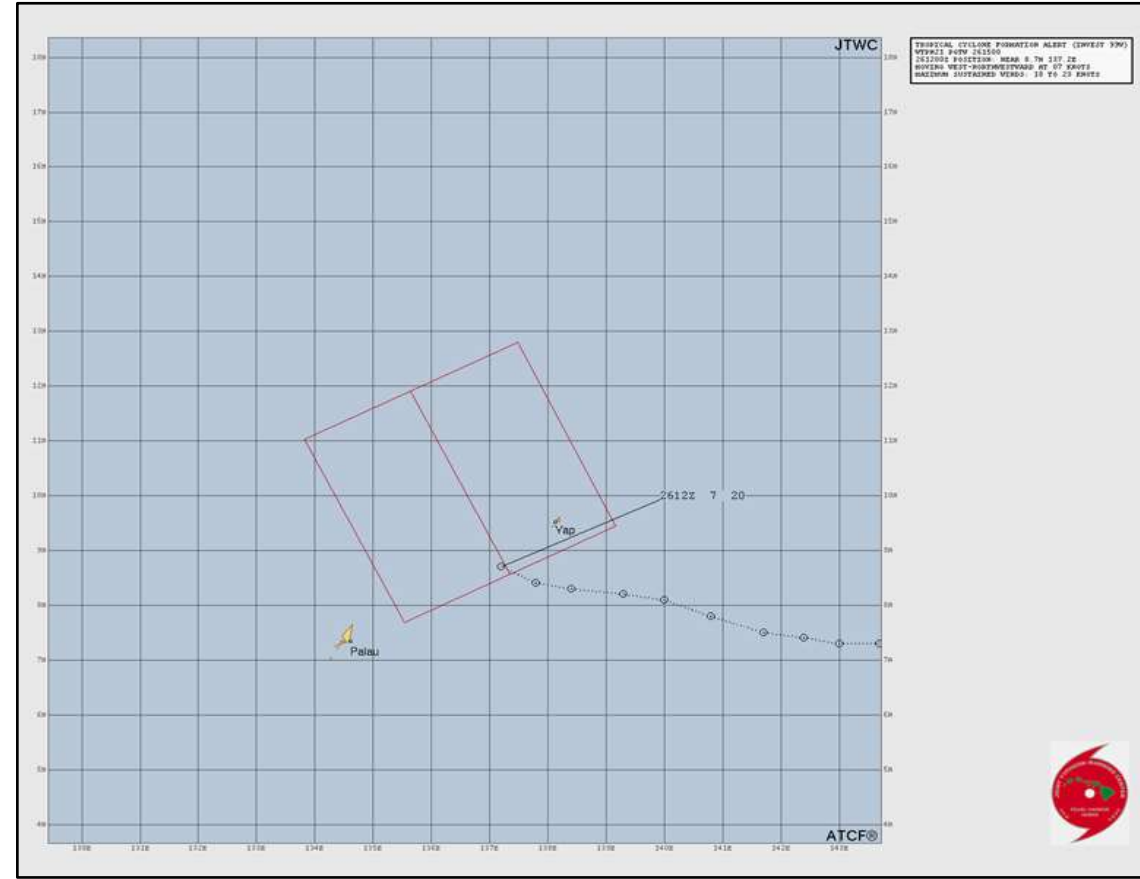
JTWC

TROPICAL CYCLONE FORMATION ALERT (INVEST 93W)
WTPN21 PGTW 261500
261200Z POSITION: NEAR 8.7N 137.2E
MOVING WEST-NORTHWESTWARD AT 07 KNOTS
MAXIMUM SUSTAINED WINDS: 15 TO 20 KNOTS

18N
17N
16N
15N
14N
13N
12N
11N
10N
9N
8N
7N
6N
5N
4N

2612Z 7 20

Yap

Palau

130E
131E
132E
133E
134E
135E
136E
137E
138E
139E
140E
141E
142E
143E

ATCF®